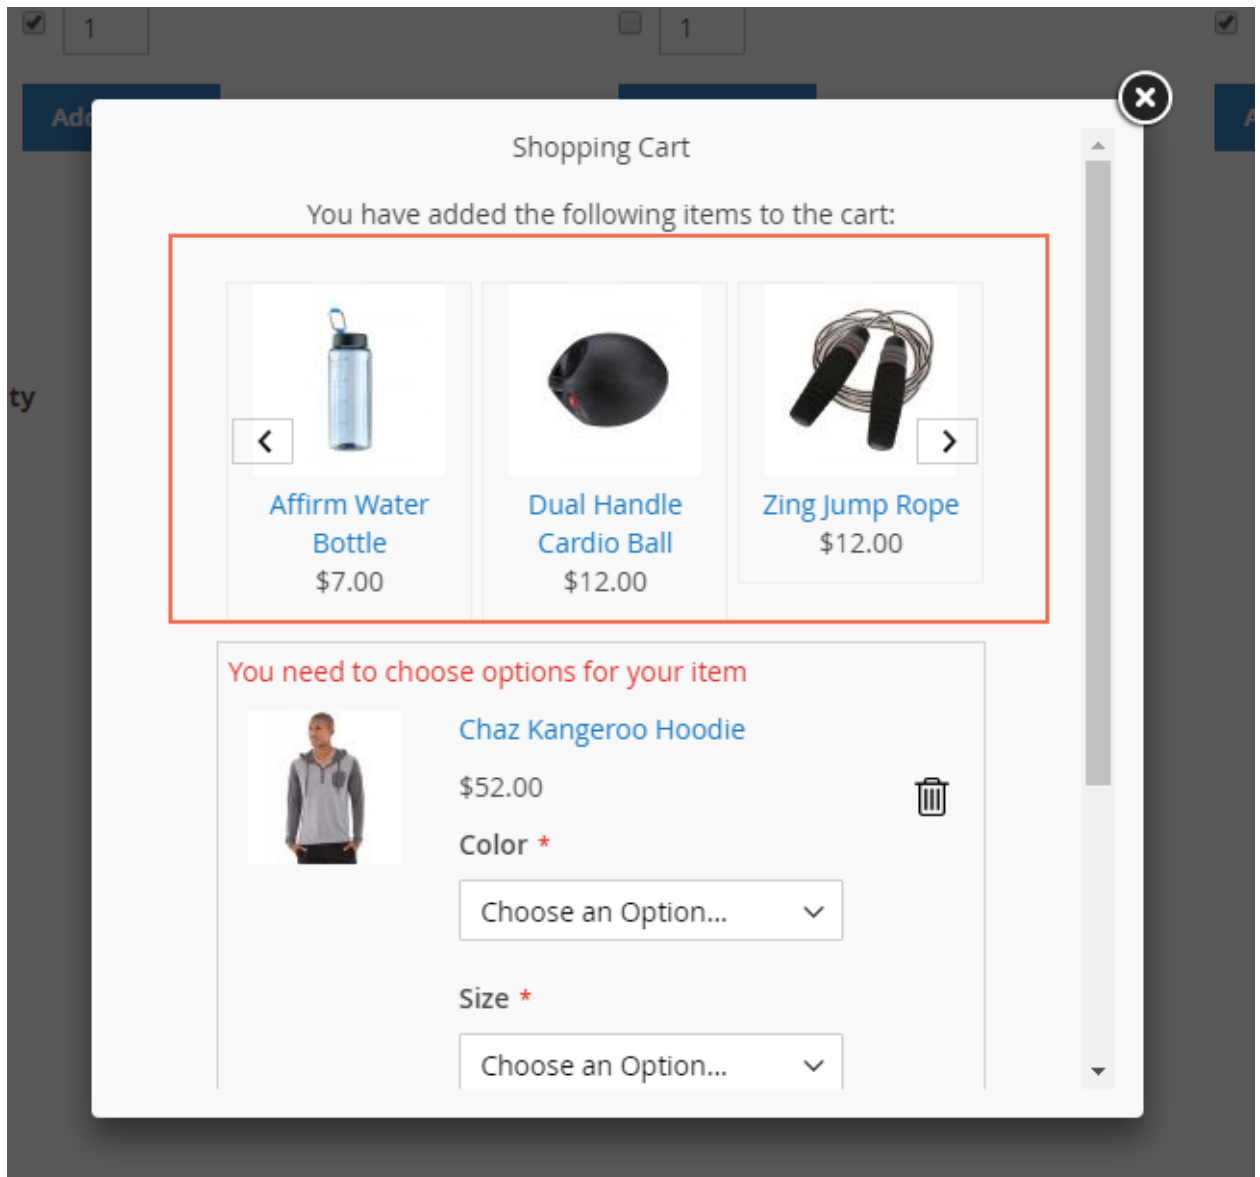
1

1

Add

ty

Shopping Cart

You have added the following items to the cart:

Affirm Water Bottle
$7.00

Dual Handle Cardio Ball
$12.00

Zing Jump Rope
$12.00

You need to choose options for your item

Chaz Kangeroo Hoodie

$52.00

Color *

Choose an Option...

Size *

Choose an Option...